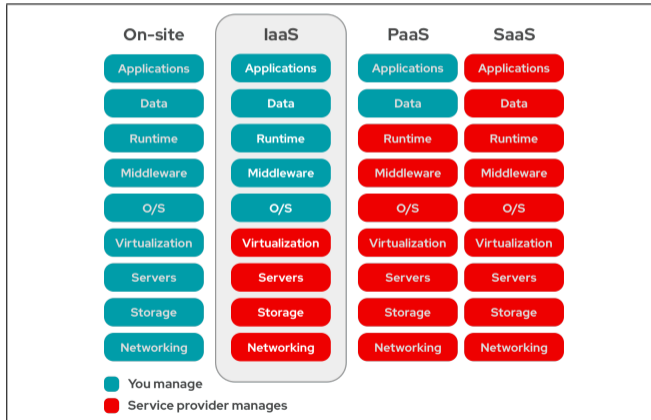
| On-site | IaaS | PaaS | SaaS |
|---|---|---|---|
| Applications | Applications | Applications | Applications |
| Data | Data | Data | Data |
| Runtime | Runtime | Runtime | Runtime |
| Middleware | Middleware | Middleware | Middleware |
| O/S | O/S | O/S | O/S |
| Virtualization | Virtualization | Virtualization | Virtualization |
| Servers | Servers | Servers | Servers |
| Storage | Storage | Storage | Storage |
| Networking | Networking | Networking | Networking |

You manage

Service provider manages